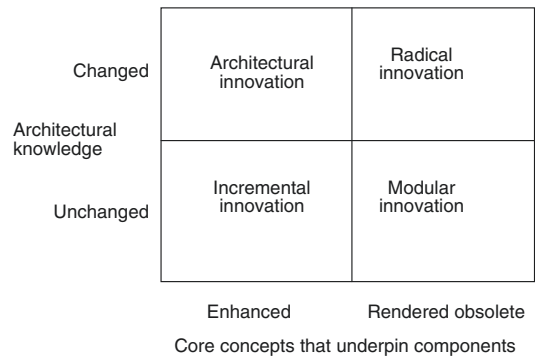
Changed

Architectural innovation

Radical innovation

Architectural knowledge

Unchanged

Incremental innovation

Modular innovation

Enhanced

Rendered obsolete

Core concepts that underpin components